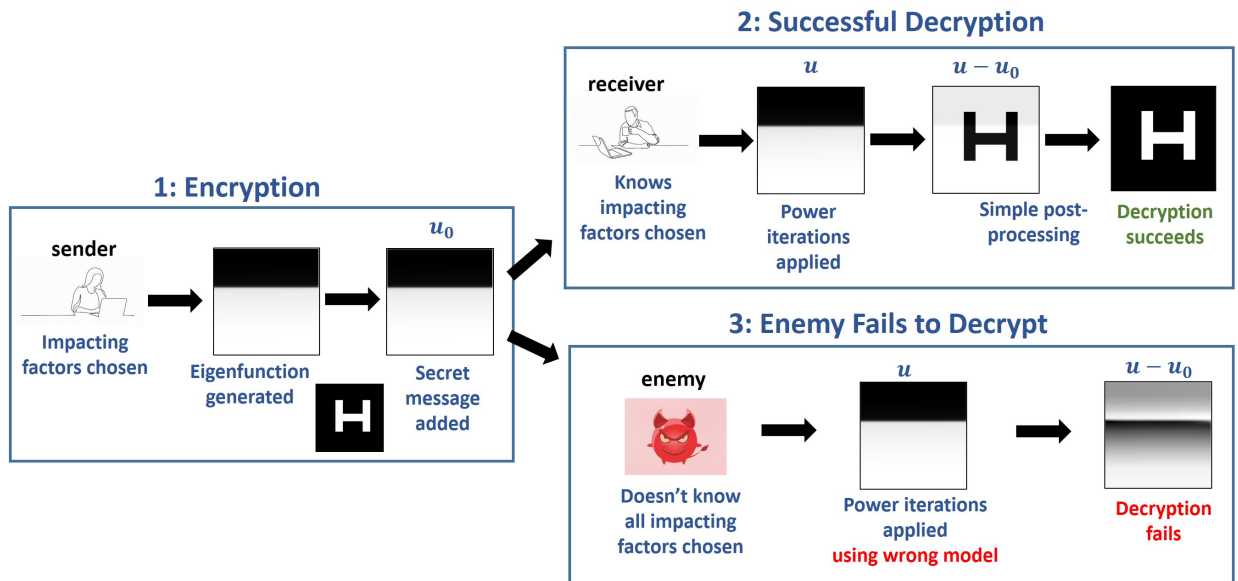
1: Encryption

sender

Impacting factors chosen

Eigenfunction generated

$u_0$

Secret message added

H

2: Successful Decryption

receiver

Knows impacting factors chosen

$u$

Power iterations applied

$u - u_0$

H

Simple post-processing

H

Decryption succeeds

3: Enemy Fails to Decrypt

enemy

Doesn't know all impacting factors chosen

$u$

Power iterations applied using wrong model

$u - u_0$

Decryption fails